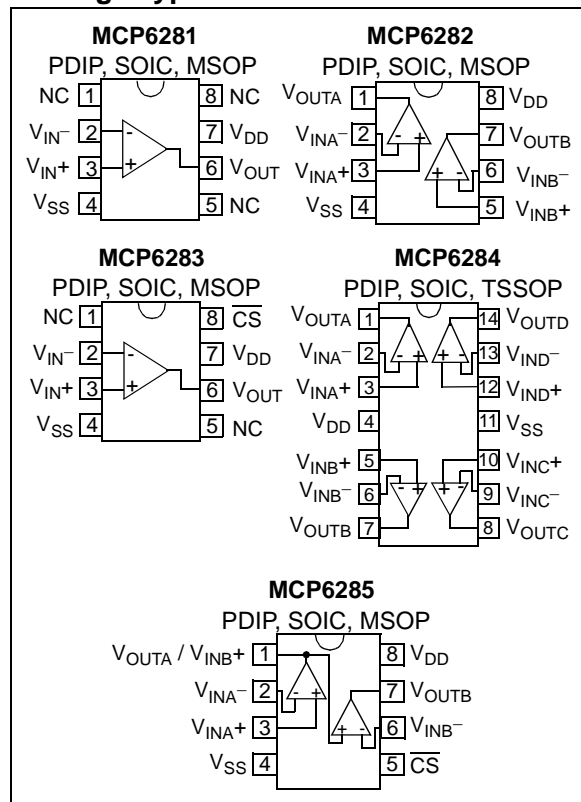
MCP6281
PDIP, SOIC, MSOP

NC 1
$V_{IN}-$ 2
$V_{IN}+$ 3
$V_{SS}$ 4
8 NC
7 $V_{DD}$
6 $V_{OUT}$
5 NC

MCP6282
PDIP, SOIC, MSOP

$V_{OUTA}$ 1
$V_{INA}-$ 2
$V_{INA}+$ 3
$V_{SS}$ 4
8 $V_{DD}$
7 $V_{OUTB}$
6 $V_{INB}-$
5 $V_{INB}+$

MCP6283
PDIP, SOIC, MSOP

NC 1
$V_{IN}-$ 2
$V_{IN}+$ 3
$V_{SS}$ 4
8 $\overline{CS}$
7 $V_{DD}$
6 $V_{OUT}$
5 NC

MCP6284
PDIP, SOIC, TSSOP

$V_{OUTA}$ 1
$V_{INA}-$ 2
$V_{INA}+$ 3
$V_{DD}$ 4
$V_{INB}+$ 5
$V_{INB}-$ 6
$V_{OUTB}$ 7
14 $V_{OUTD}$
13 $V_{IND}-$
12 $V_{IND}+$
11 $V_{SS}$
10 $V_{INC}+$
9 $V_{INC}-$
8 $V_{OUTC}$

MCP6285
PDIP, SOIC, MSOP

$V_{OUTA}$ / $V_{INB}+$ 1
$V_{INA}-$ 2
$V_{INA}+$ 3
$V_{SS}$ 4
8 $V_{DD}$
7 $V_{OUTB}$
6 $V_{INB}-$
5 $\overline{CS}$